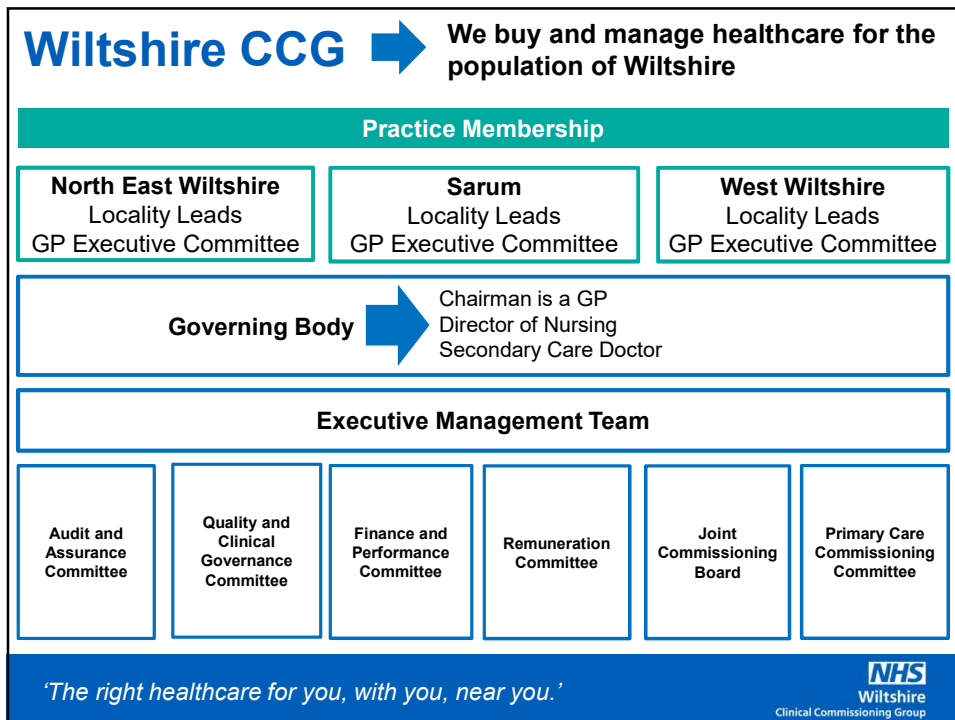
Wiltshire CCG

We buy and manage healthcare for the population of Wiltshire

Practice Membership

North East Wiltshire
Locality Leads
GP Executive Committee

Sarum
Locality Leads
GP Executive Committee

West Wiltshire
Locality Leads
GP Executive Committee

Governing Body

Chairman is a GP
Director of Nursing
Secondary Care Doctor

Executive Management Team

Audit and Assurance Committee

Quality and Clinical Governance Committee

Finance and Performance Committee

Remuneration Committee

Joint Commissioning Board

Primary Care Commissioning Committee

'The right healthcare for you, with you, near you.'

NHS
Wiltshire
Clinical Commissioning Group